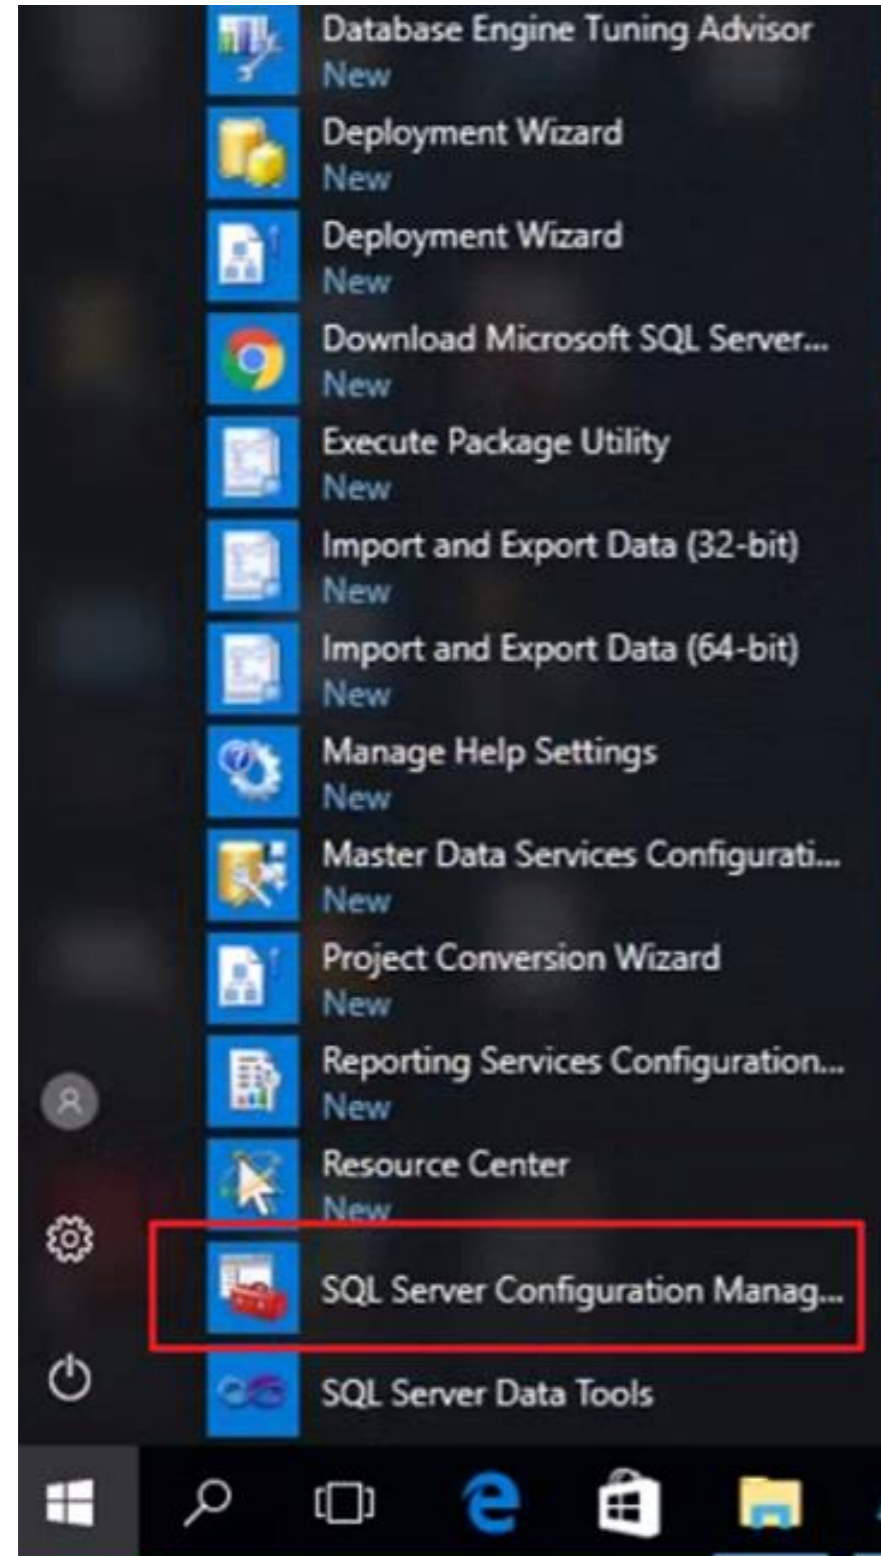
Database Engine Tuning Advisor
New

Deployment Wizard
New

Deployment Wizard
New

Download Microsoft SQL Server...
New

Execute Package Utility
New

Import and Export Data (32-bit)
New

Import and Export Data (64-bit)
New

Manage Help Settings
New

Master Data Services Configurati...
New

Project Conversion Wizard
New

Reporting Services Configuration...
New

Resource Center
New

SQL Server Configuration Manag...

SQL Server Data Tools